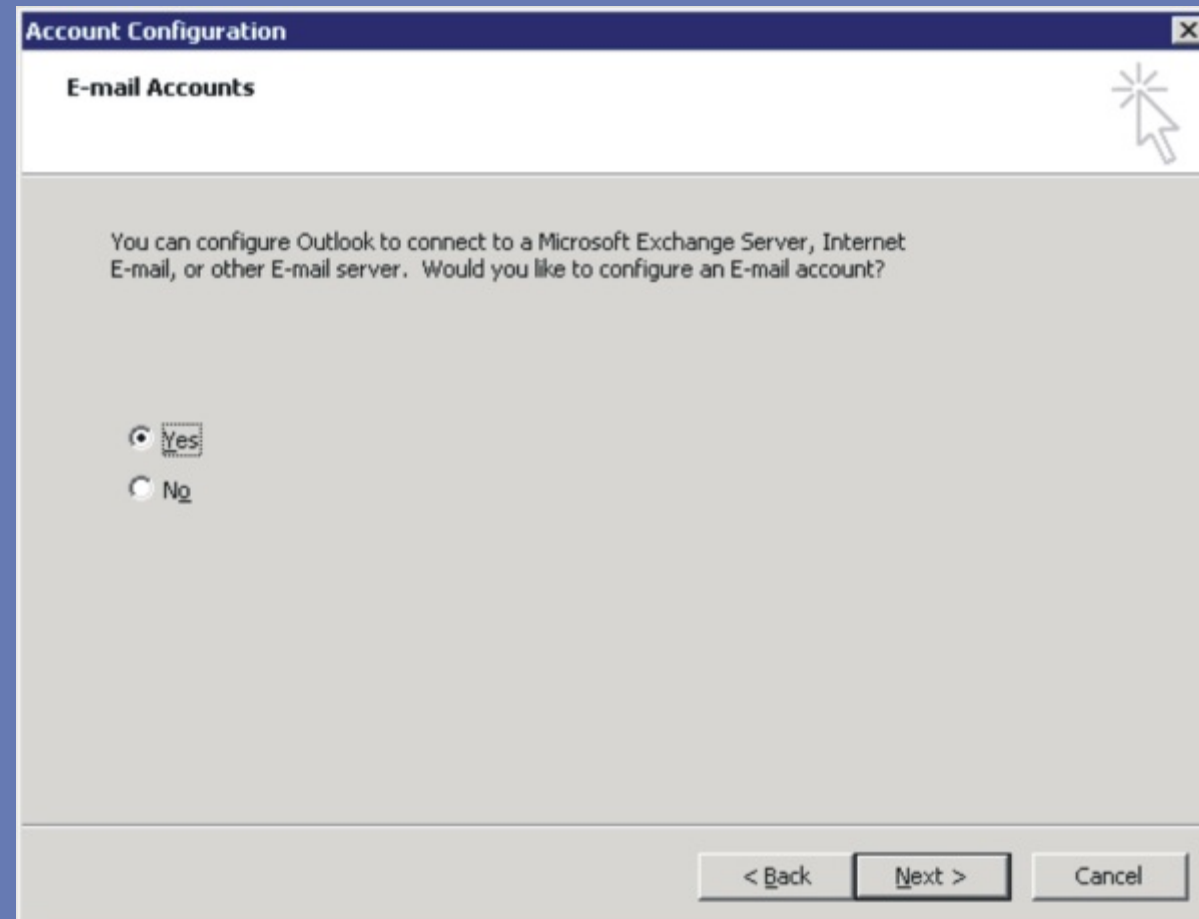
Account Configuration

E-mail Accounts

You can configure Outlook to connect to a Microsoft Exchange Server, Internet E-mail, or other E-mail server. Would you like to configure an E-mail account?

Yes

No

< Back

Next >

Cancel